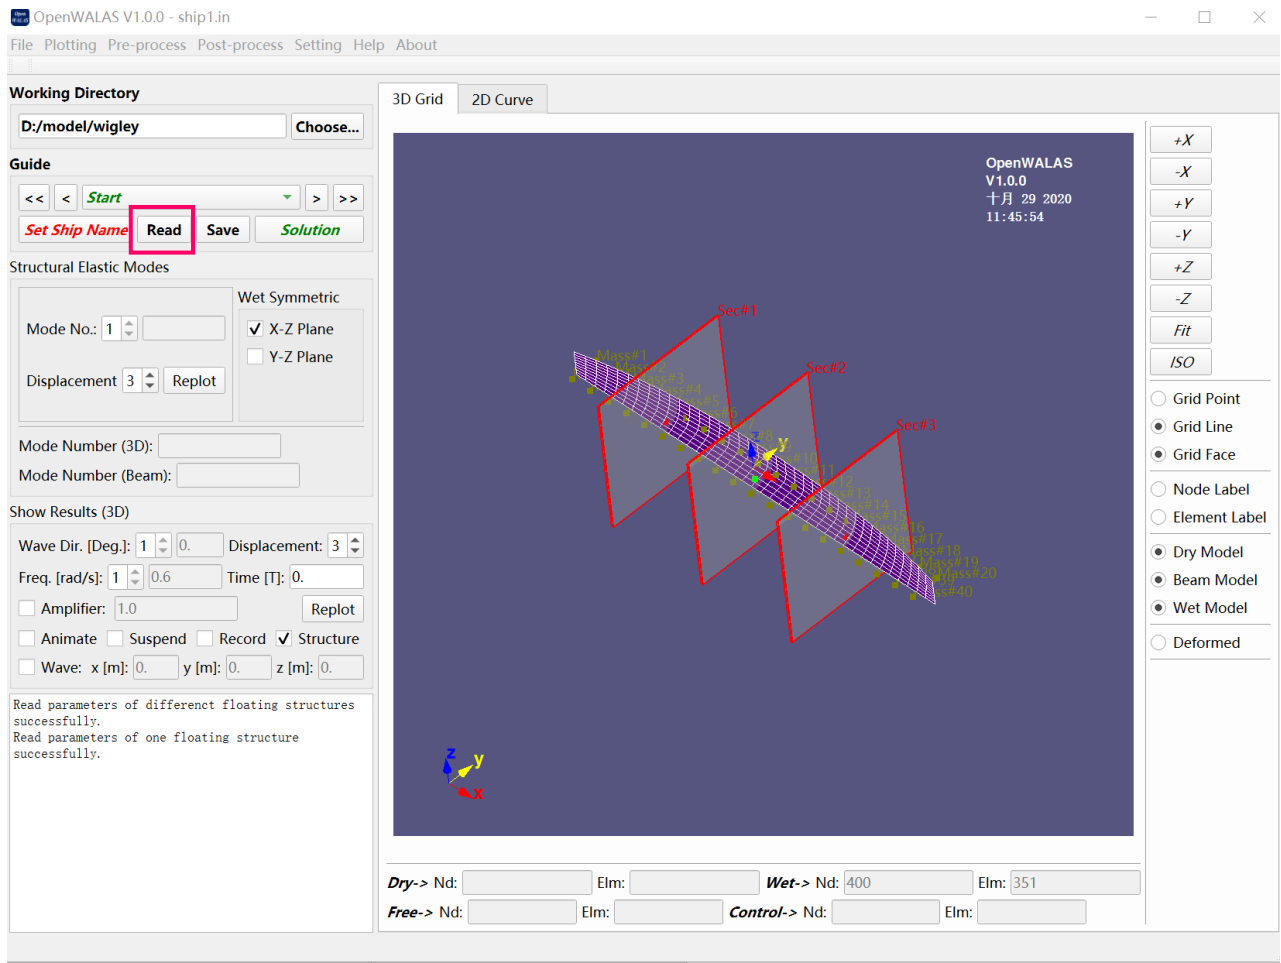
OpenWALAS V1.0.0 - ship1.in

File Plotting Pre-process Post-process Setting Help About

Working Directory
D:/model/wigley
Choose...

Guide
<< < Start > >>
Set Ship Name Read Save Solution

Structural Elastic Modes
Mode No.: 1
Displacement 3 Replot
Wet Symmetric
X-Z Plane
Y-Z Plane
Mode Number (3D):
Mode Number (Beam):

Show Results (3D)
Wave Dir. [Deg.]: 1 0. Displacement: 3
Freq. [rad/s]: 1 0.6 Time [T]: 0.
Amplifier: 1.0 Replot
Animate Suspend Record Structure
Wave: x [m]: 0. y [m]: 0. z [m]: 0.

Read parameters of differenct floating structures successfully.
Read parameters of one floating structure successfully.

3D Grid 2D Curve

OpenWALAS
V1.0.0
十月 29 2020
11:45:54

Sec#1
Sec#2
Sec#3
Mass#1
Mass#2
Mass#3
Mass#4
Mass#5
Mass#6
Mass#17
Mass#18
Mass#19
Mass#20
Mass#40
z y x

+X
-X
+Y
-Y
+Z
-Z
Fit
ISO
Grid Point
Grid Line
Grid Face
Node Label
Element Label
Dry Model
Beam Model
Wet Model
Deformed

Dry-> Nd: Elm: Wet-> Nd: 400 Elm: 351
Free-> Nd: Elm: Control-> Nd: Elm: